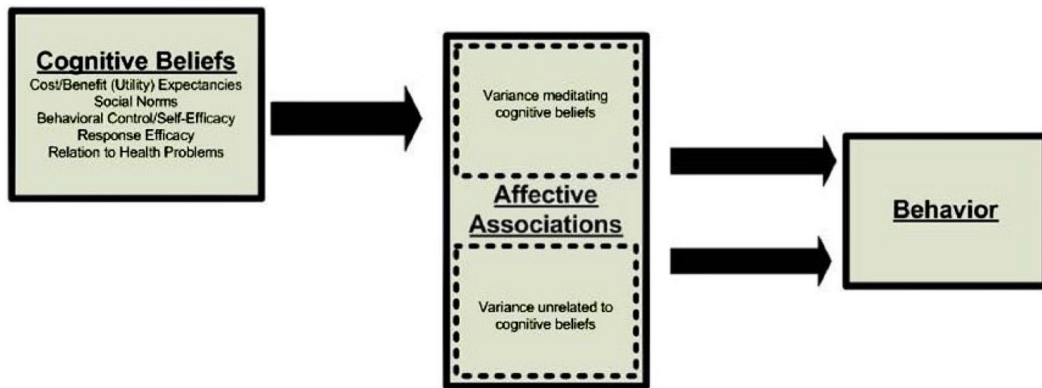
Cognitive Beliefs
Cost/Benefit (Utility) Expectancies
Social Norms
Behavioral Control/Self-Efficacy
Response Efficacy
Relation to Health Problems

Variance meditating cognitive beliefs

Affective Associations

Variance unrelated to cognitive beliefs

Behavior